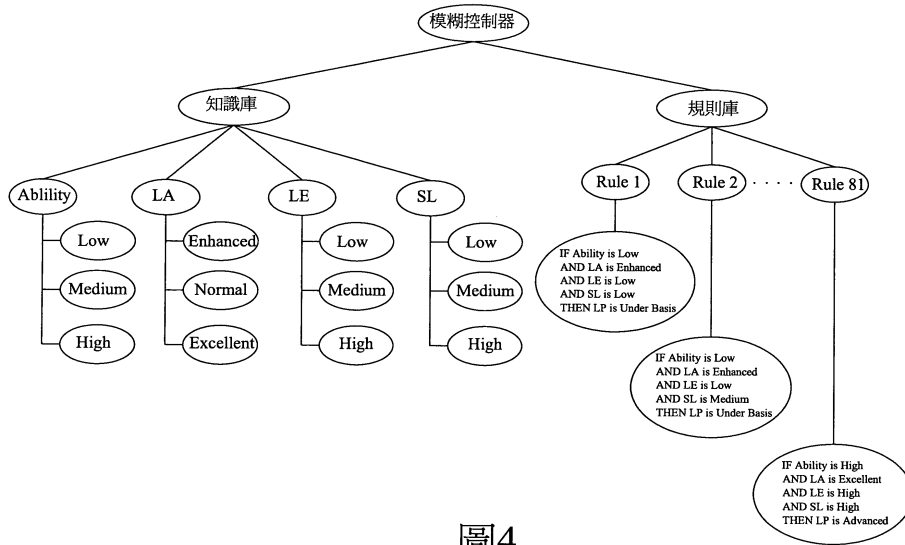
模糊控制器

知識庫

規則庫

Ablility

LA

LE

SL

Low

Medium

High

Enhanced

Normal

Excellent

Low

Medium

High

Low

Medium

High

Rule 1

Rule 2

Rule 81

IF Ability is Low
AND LA is Enhanced
AND LE is Low
AND SL is Low
THEN LP is Under Basis

IF Ability is Low
AND LA is Enhanced
AND LE is Low
AND SL is Medium
THEN LP is Under Basis

IF Ability is High
AND LA is Excellent
AND LE is High
AND SL is High
THEN LP is Advanced

圖4